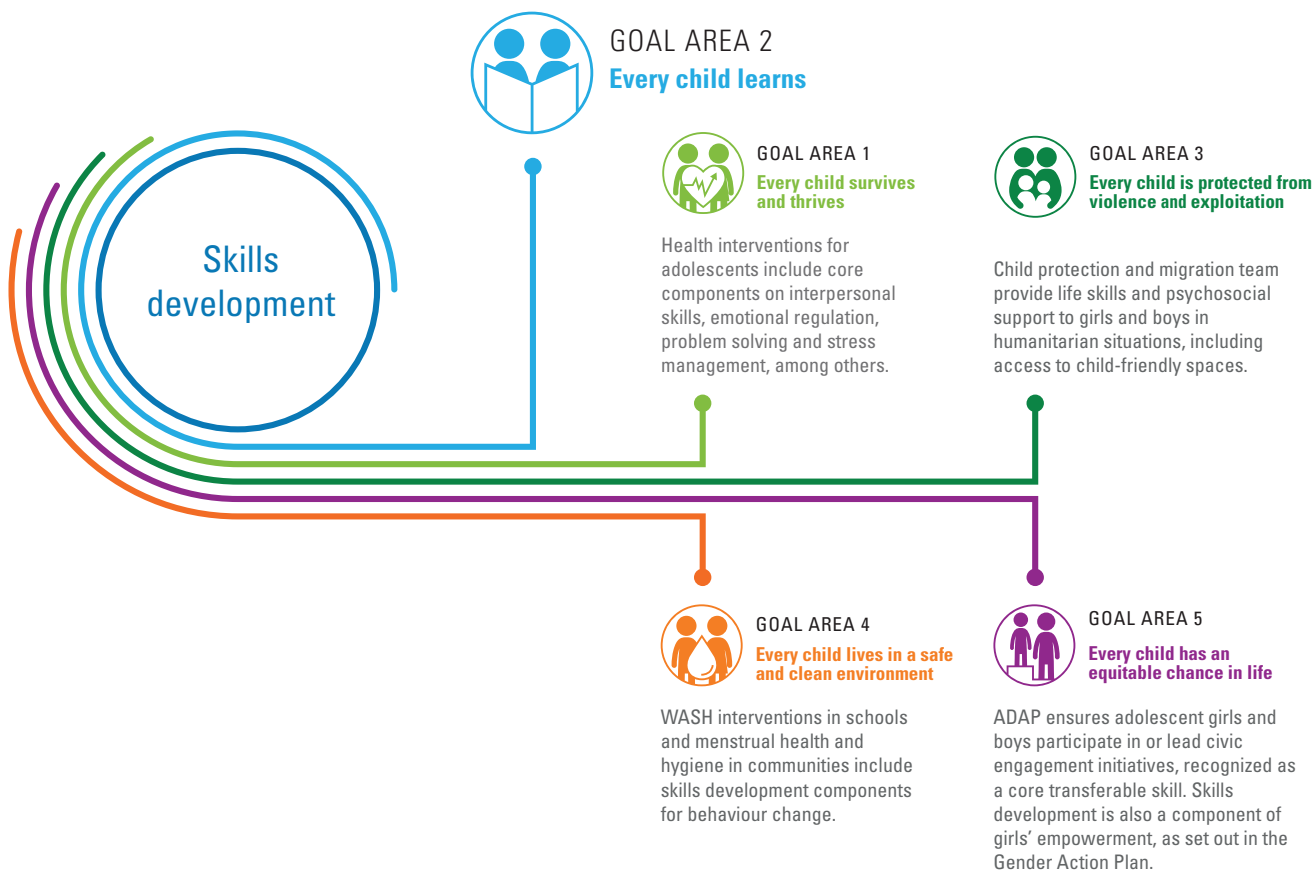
Skills development

GOAL AREA 2
Every child learns

GOAL AREA 1
Every child survives and thrives

Health interventions for adolescents include core components on interpersonal skills, emotional regulation, problem solving and stress management, among others.

GOAL AREA 3
Every child is protected from violence and exploitation

Child protection and migration team provide life skills and psychosocial support to girls and boys in humanitarian situations, including access to child-friendly spaces.

GOAL AREA 4
Every child lives in a safe and clean environment

WASH interventions in schools and menstrual health and hygiene in communities include skills development components for behaviour change.

GOAL AREA 5
Every child has an equitable chance in life

ADAP ensures adolescent girls and boys participate in or lead civic engagement initiatives, recognized as a core transferable skill. Skills development is also a component of girls' empowerment, as set out in the Gender Action Plan.